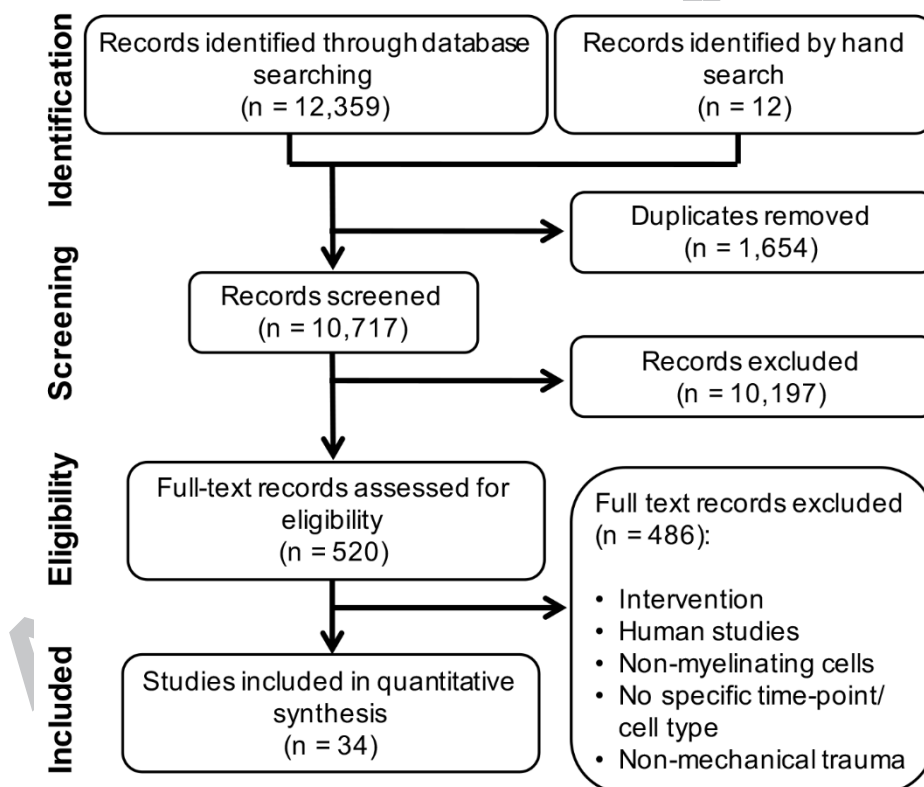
Identification

Records identified through database searching (n = 12,359)

Records identified by hand search (n = 12)

Duplicates removed (n = 1,654)

Screening

Records screened (n = 10,717)

Records excluded (n = 10,197)

Eligibility

Full-text records assessed for eligibility (n = 520)

Full text records excluded (n = 486):

• Intervention
• Human studies
• Non-myelinating cells
• No specific time-point/ cell type
• Non-mechanical trauma

Included

Studies included in quantitative synthesis (n = 34)